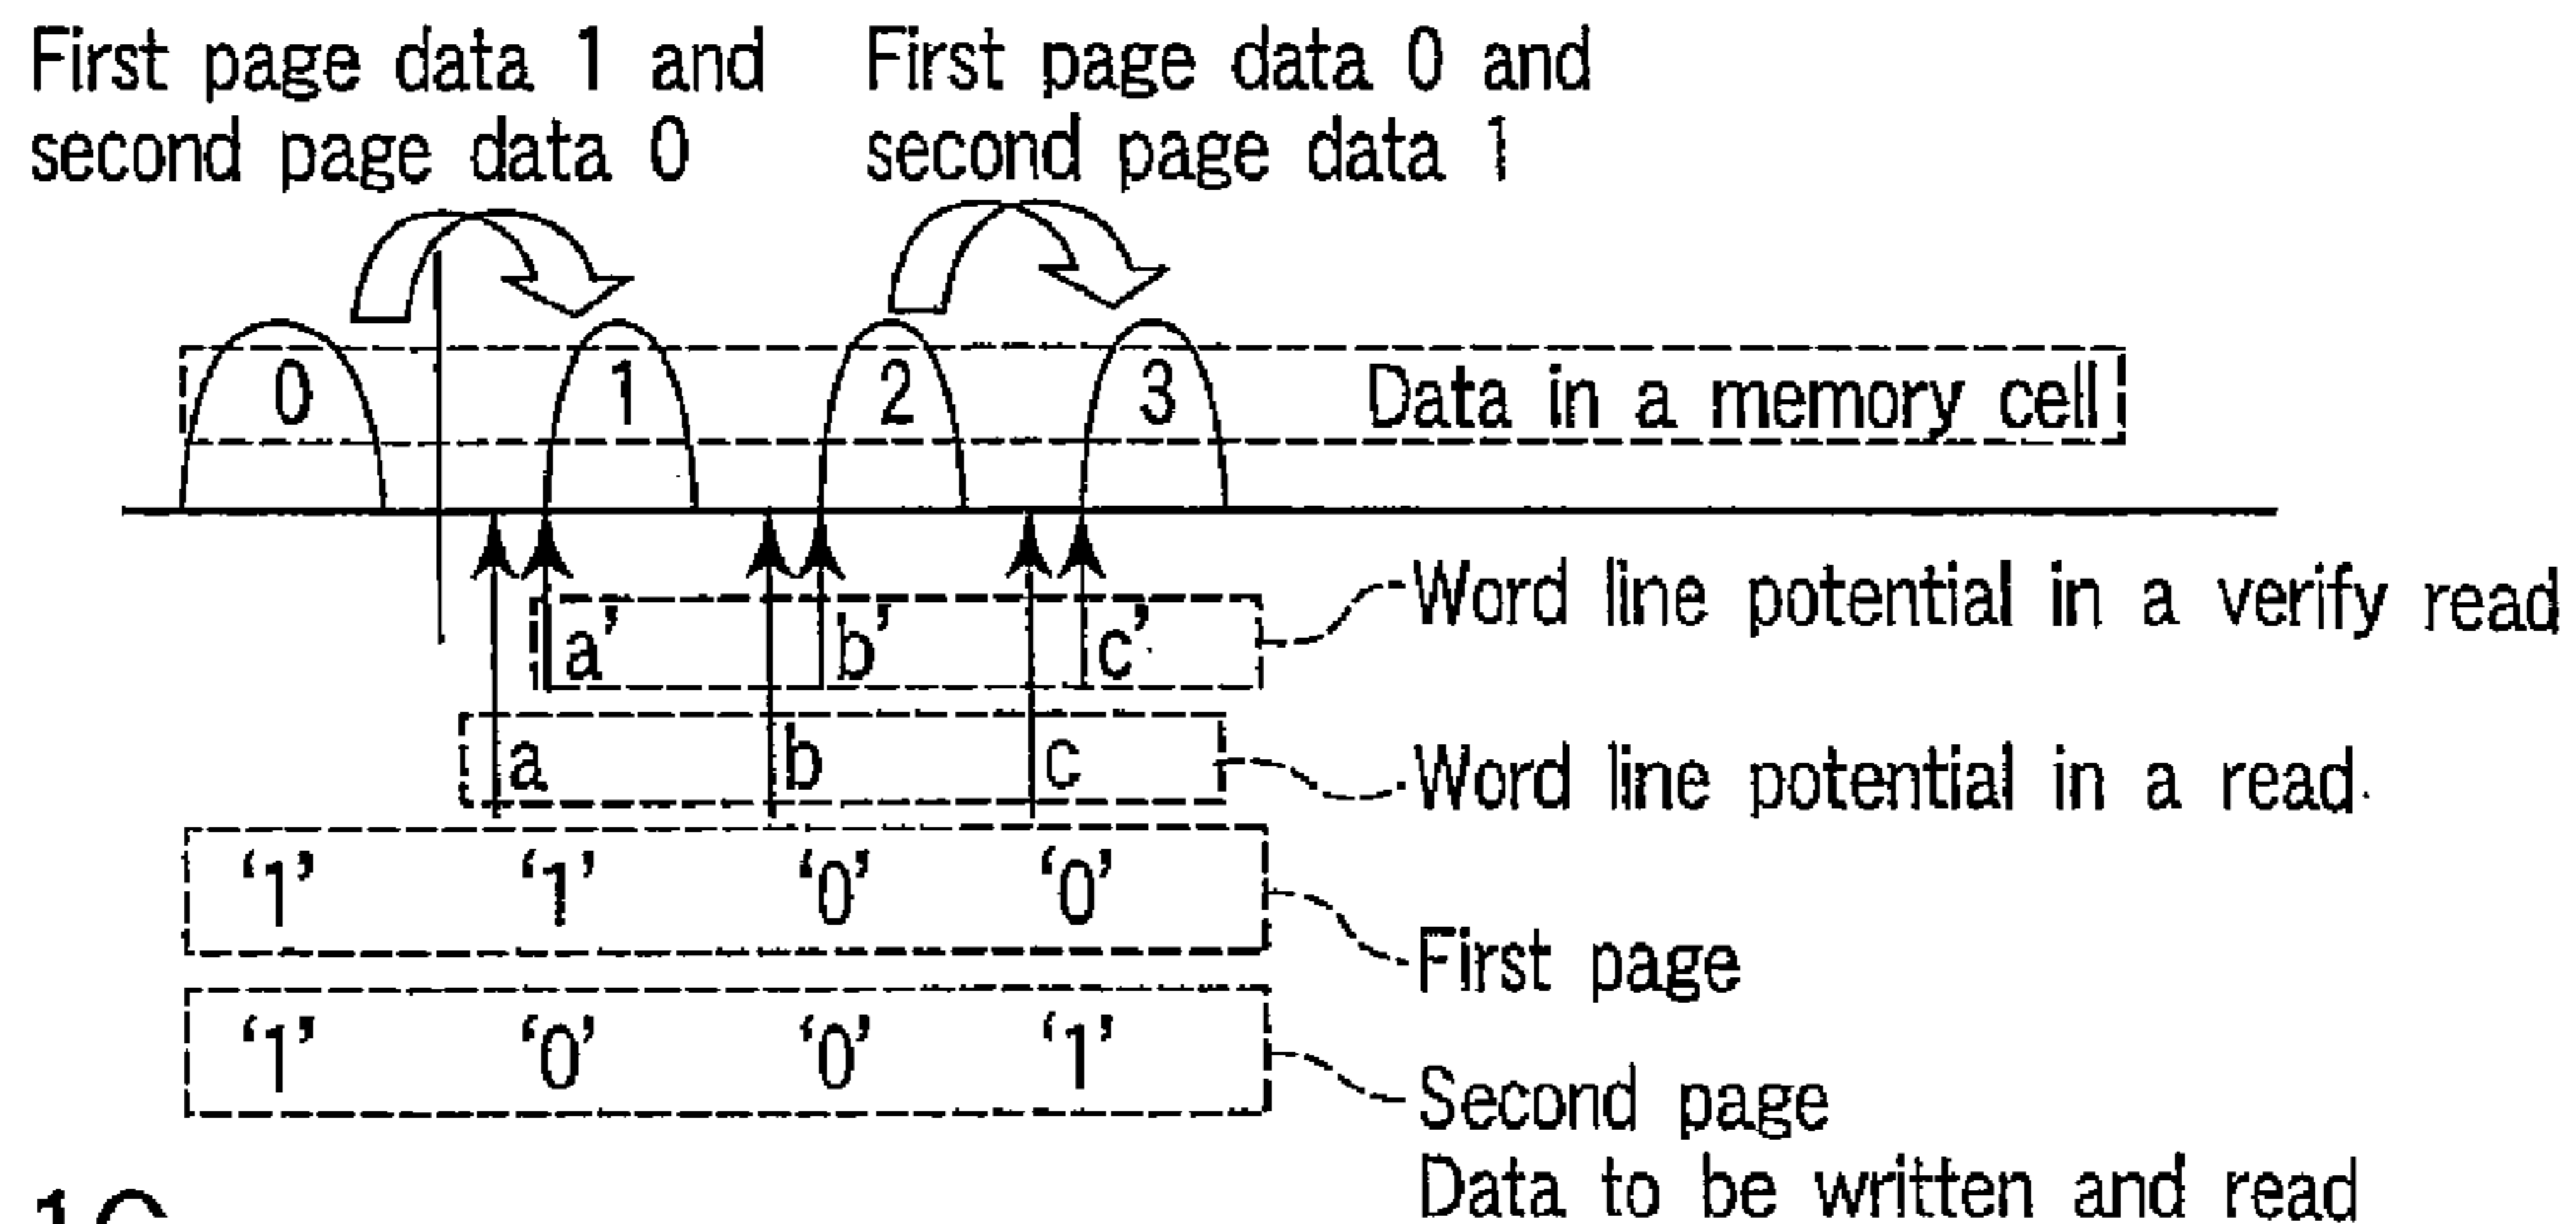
First page data 1 and second page data 0

First page data 0 and second page data 1

0 1 2 3 Data in a memory cell

a' b' c' Word line potential in a verify read

a b c Word line potential in a read

'1' '1' '0' '0' First page

'1' '0' '0' '1' Second page

Data to be written and read

1C